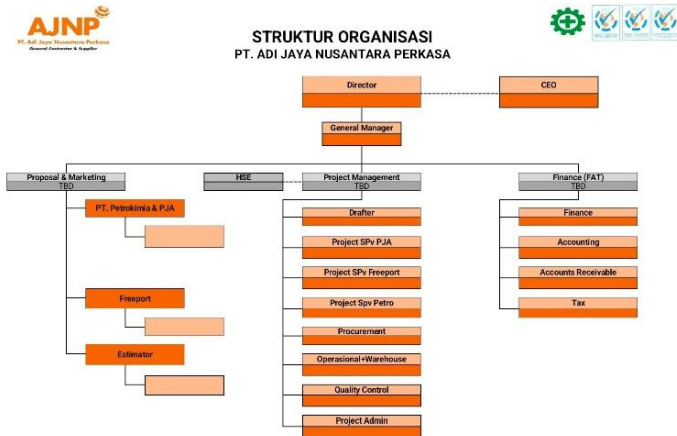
AJNP
PT. Adi Jaya Nusantara Perkasa
General Contractor & Supplier

STRUKTUR ORGANISASI
PT. ADI JAYA NUSANTARA PERKASA

Director

CEO

General Manager

Proposal & Marketing
TBD

HSE

Project Management
TBD

Finance (FAT)
TBD

PT. Petrokimia & PJA

Freeport

Estimator

Drafter

Project SPv PJA

Project SPv Freeport

Project Spv Petro

Procurement

Operasional+Warehouse

Quality Control

Project Admin

Finance

Accounting

Accounts Receivable

Tax